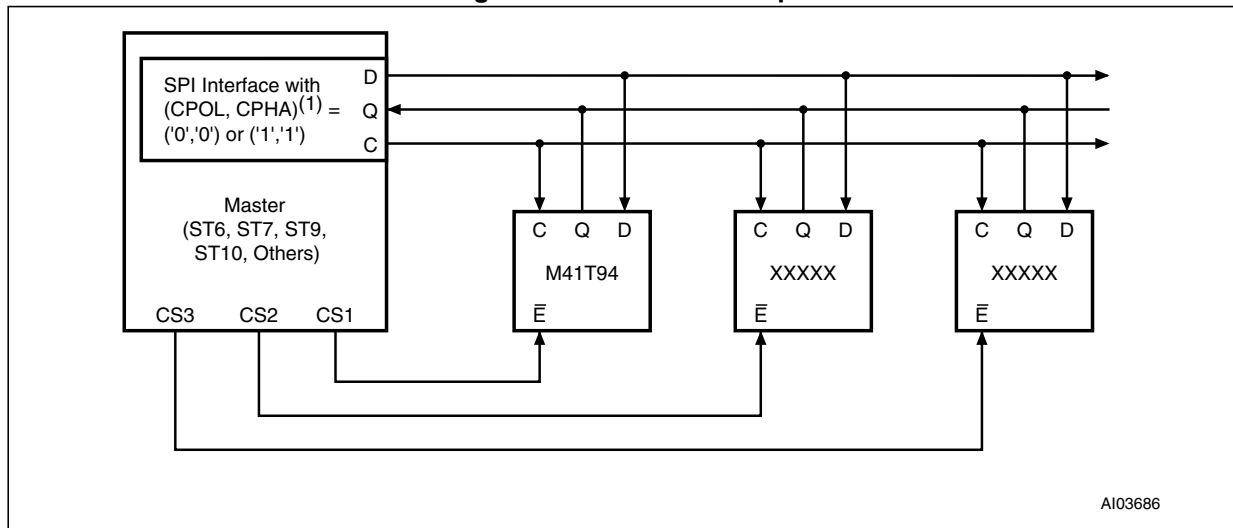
SPI Interface with (CPOL, CPHA)$^{(1)}$ = ('0','0') or ('1','1')

D
Q
C

Master (ST6, ST7, ST9, ST10, Others)

CS3 CS2 CS1

C Q D
M41T94
$\overline{E}$

C Q D
XXXXX
$\overline{E}$

C Q D
XXXXX
$\overline{E}$

AI03686